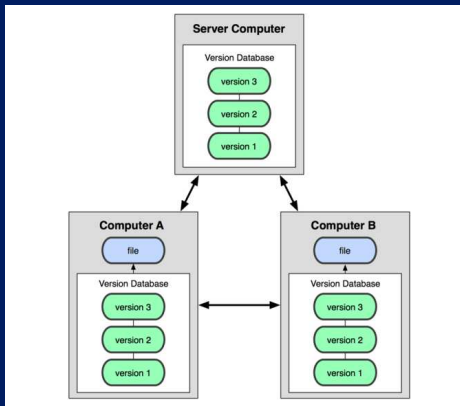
Server Computer

Version Database

version 3

version 2

version 1

Computer A

file

Version Database

version 3

version 2

version 1

Computer B

file

Version Database

version 3

version 2

version 1